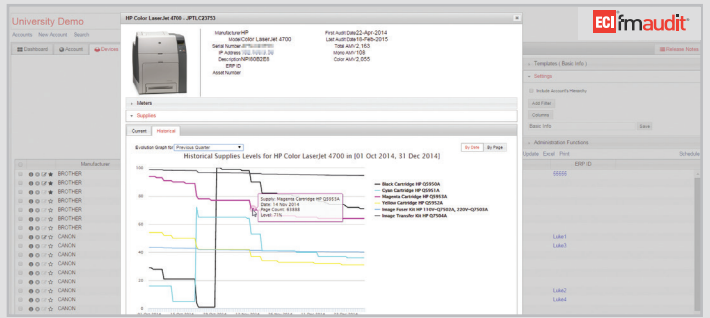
University Demo

Accounts New Account Search

Dashboard Account Devices

HP Color LaserJet 4700 - JPTLC23753

Manufacturer HP
Model Color LaserJet 4700
Serial Number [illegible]
IP Address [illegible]
Description NPI60B2E5
ERP ID
Asset Number

First Audit Date 22-Apr-2014
Last Audit Date 18-Feb-2015
Total AMV 2,163
Mono AMV 108
Color AMV 2,055

Meters

Supplies

Current Historical

Evolution Graph for Previous Quarter

By Date By Page

Historical Supplies Levels for HP Color LaserJet 4700 in [01 Oct 2014, 31 Dec 2014]

100
80
60
40
20
0

Supply: Magenta Cartridge HP Q5953A
Date: 14 Nov 2014
Page Count: 61688
Level: 71%

Black Cartridge HP Q5950A
Cyan Cartridge HP Q5951A
Magenta Cartridge HP Q5953A
Yellow Cartridge HP Q5952A
Image Fuser Kit HP 110V-Q7502A, 220V-Q7503A
Image Transfer Kit HP Q7504A

Manufacturer
BROTHER
BROTHER
BROTHER
BROTHER
BROTHER
BROTHER
CANON
CANON
CANON
CANON
CANON
CANON
CANON
CANON
CANON

ECI fmaudit

Release Notes

Templates ( Basic Info )

Settings

Include account's Hierarchy

Add Filter

Columns

Basic Info Save

Administration Functions

Update Excel Print Schedule

ERP ID
55555
Luke1
Luke3
Luke2
Luke4